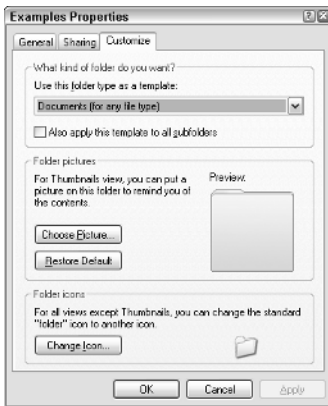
Examples Properties

General | Sharing | Customize

What kind of folder do you want?

Use this folder type as a template:

Documents (for any file type)

Also apply this template to all subfolders

Folder pictures

For Thumbnails view, you can put a picture on this folder to remind you of the contents.

Preview:

Choose Picture...

Restore Default

Folder icons

For all views except Thumbnails, you can change the standard "folder" icon to another icon.

Change Icon...

OK | Cancel | Apply